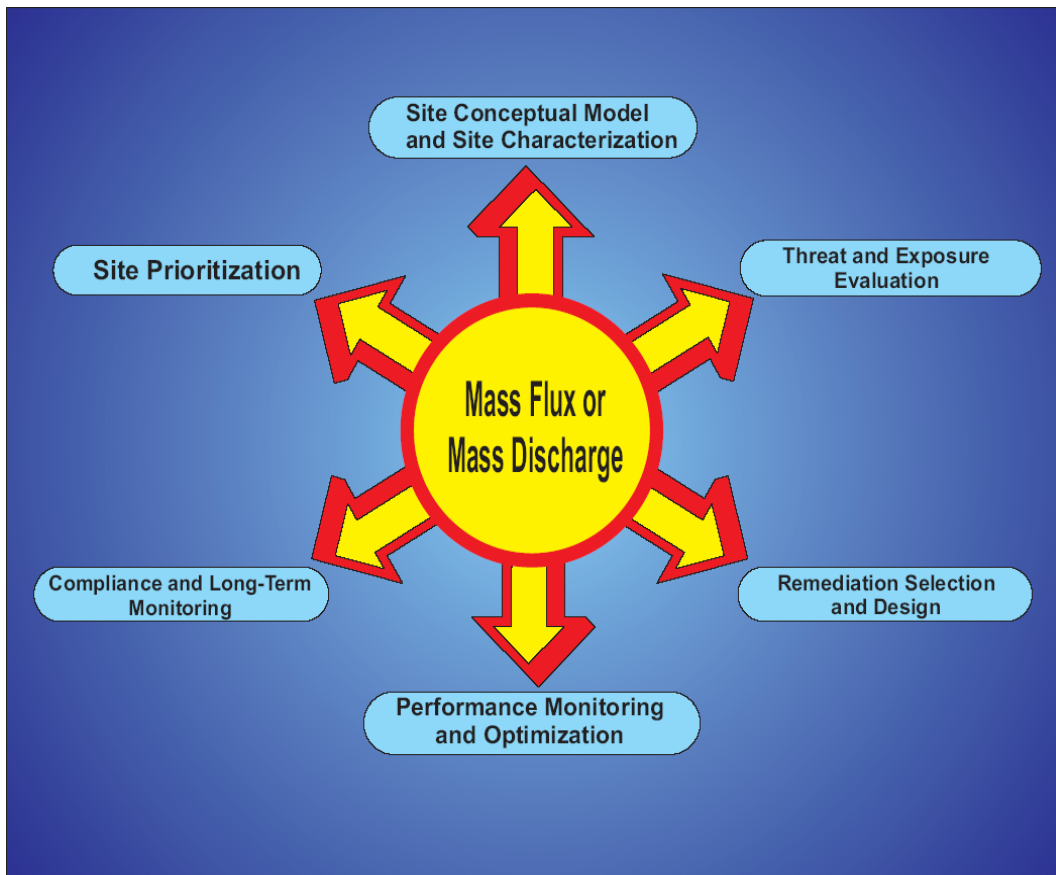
Site Conceptual Model and Site Characterization

Site Prioritization

Threat and Exposure Evaluation

Mass Flux or Mass Discharge

Compliance and Long-Term Monitoring

Remediation Selection and Design

Performance Monitoring and Optimization